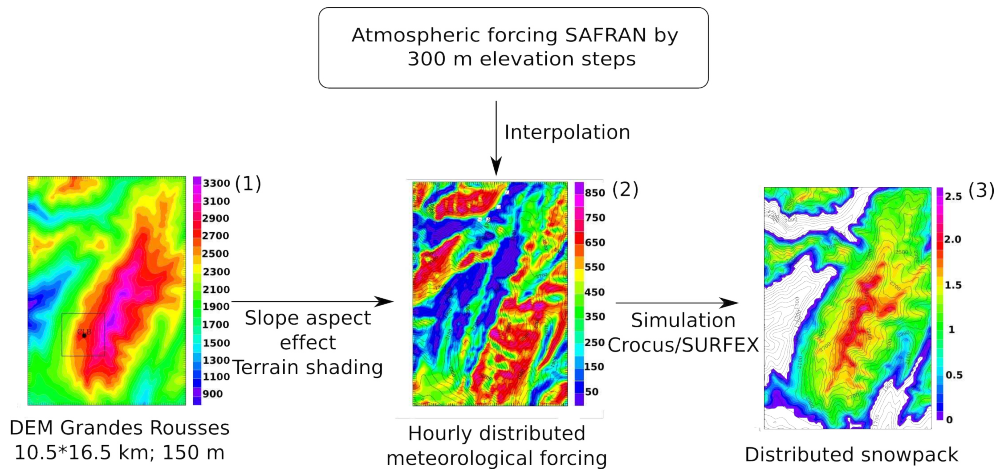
Atmospheric forcing SAFRAN by 300 m elevation steps

Interpolation

3300
3100
2900
2700
2500
2300
2100
1900
1700
1500
1300
1100
900
(1)

DEM Grandes Rousses 10.5*16.5 km; 150 m

Slope aspect effect
Terrain shading

850
750
650
550
450
350
250
150
50
(2)

Hourly distributed meteorological forcing

Simulation Crocus/SURFEX

2.5
2.0
1.5
1
0.5
0
(3)

Distributed snowpack